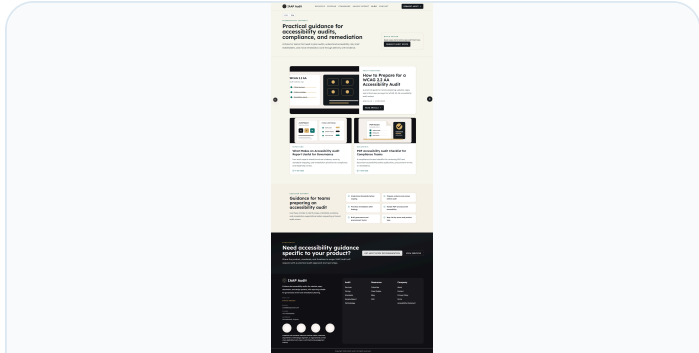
Practical guidance for accessibility audits, compliance, and remediation

How to Prepare for a WCAG 2.2 AA Accessibility Audit

What Makes an Accessibility Audit Report Useful for Developers

PDF Accessibility Audit Checklist for Compliance Teams

Guidance for teams preparing an accessibility audit

Need accessibility guidance specific to your product?

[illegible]